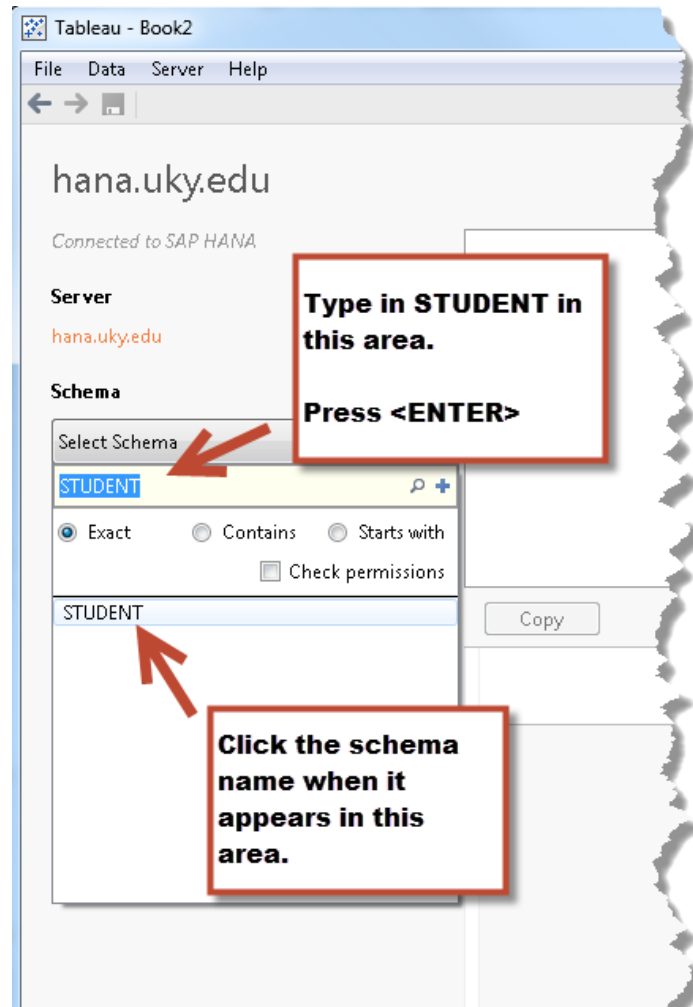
Tableau - Book2

File Data Server Help

hana.uky.edu

Connected to SAP HANA

Server

hana.uky.edu

Schema

Select Schema

STUDENT

Exact Contains Starts with

Check permissions

STUDENT

Copy

Type in STUDENT in this area.

Press <ENTER>

Click the schema name when it appears in this area.